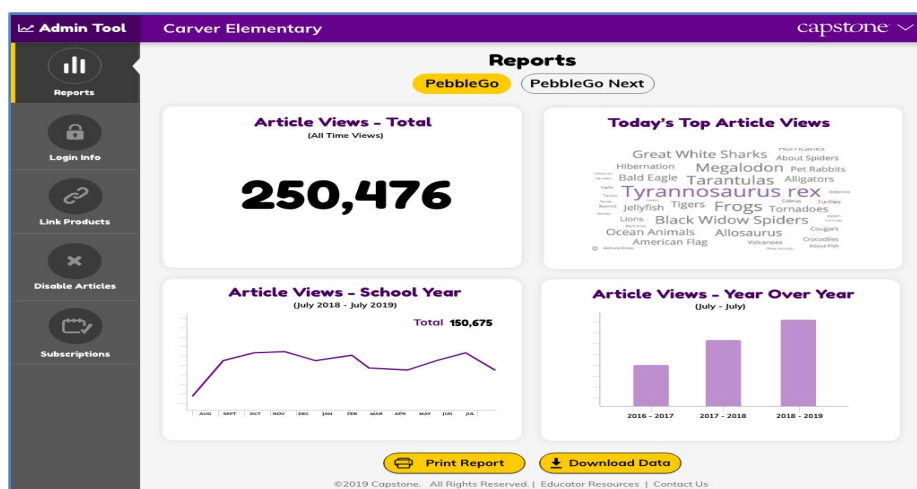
Admin Tool
Carver Elementary
capstone

Reports
Login Info
Link Products
Disable Articles
Subscriptions

Reports
PebbleGo
PebbleGo Next

Article Views - Total
(All Time Views)
250,476

Today's Top Article Views
Hurricanes
Great White Sharks
About Spiders
Hibernation
Megalodon
Pet Rabbits
Bald Eagle
Tarantulas
Alligators
Tyrannosaurus rex
Cobras
Turtles
Jellyfish
Tigers
Frogs
Tornadoes
Lions
Black Widow Spiders
Ocean Animals
Allosaurus
Cougars
American Flag
Volcanoes
Crocodiles
About Fish
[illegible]

Article Views - School Year
(July 2018 - July 2019)
Total 150,675
AUG SEPT OCT NOV DEC JAN FEB MAR APR MAY JUN JUL

Article Views - Year Over Year
(July - July)
2016 - 2017
2017 - 2018
2018 - 2019

Print Report
Download Data

©2019 Capstone. All Rights Reserved. | Educator Resources | Contact Us